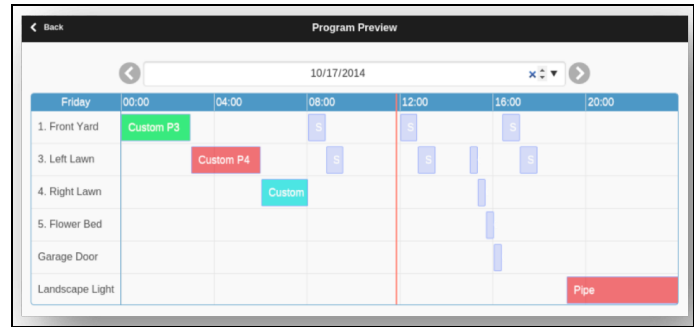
Back

Program Preview

10/17/2014

| Friday | 00:00 | 04:00 | 08:00 | 12:00 | 16:00 | 20:00 |
|---|---|---|---|---|---|---|
| 1. Front Yard | Custom P3 | | S | S | S | |
| 3. Left Lawn | | Custom P4 | S | S | S | |
| 4. Right Lawn | | Custom | | | | |
| 5. Flower Bed | | | | | | |
| Garage Door | | | | | | |
| Landscape Light | | | | | | Pipe |